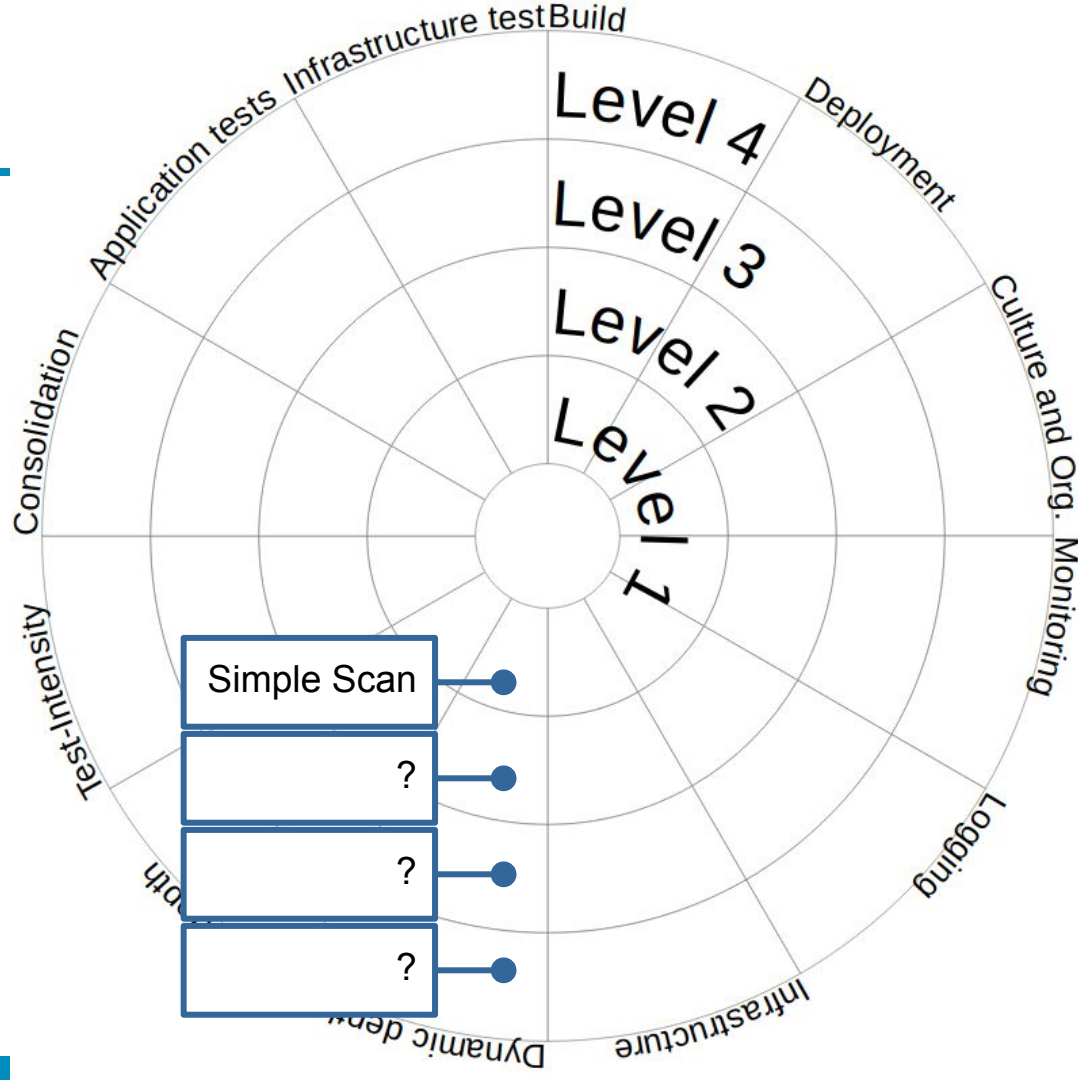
Build

Deployment

Culture and Org.

Monitoring

Logging

Infrastructure

Dynamic dept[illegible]

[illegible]pth

Test-Intensity

Consolidation

Application tests

Infrastructure test

Level 4

Level 3

Level 2

Level 1

Simple Scan

?

?

?